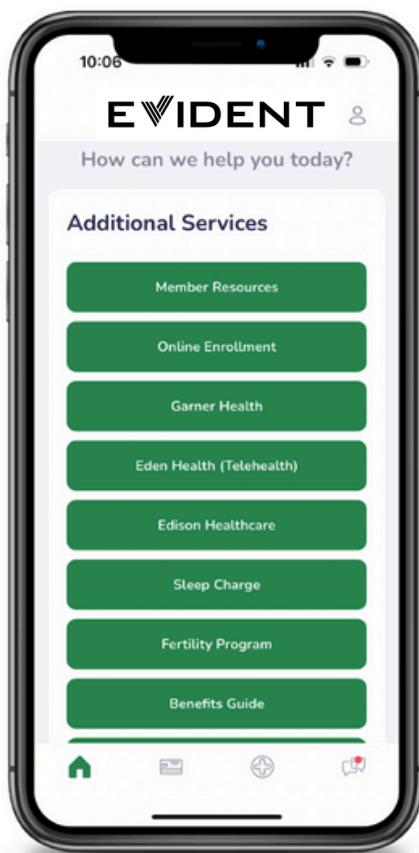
10:06

EVIDENT

How can we help you today?

Additional Services

Member Resources

Online Enrollment

Garner Health

Eden Health (Telehealth)

Edison Healthcare

Sleep Charge

Fertility Program

Benefits Guide